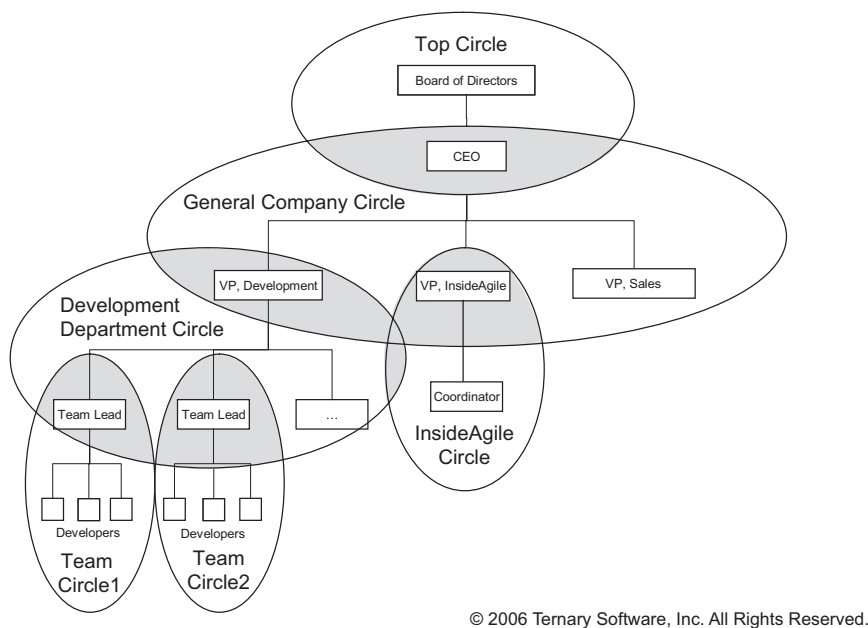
Top Circle

Board of Directors

CEO

General Company Circle

VP, Development

VP, InsideAgile

VP, Sales

Development Department Circle

Coordinator

InsideAgile Circle

Team Lead

Team Lead

...

Developers

Team Circle1

Developers

Team Circle2

© 2006 Ternary Software, Inc. All Rights Reserved.